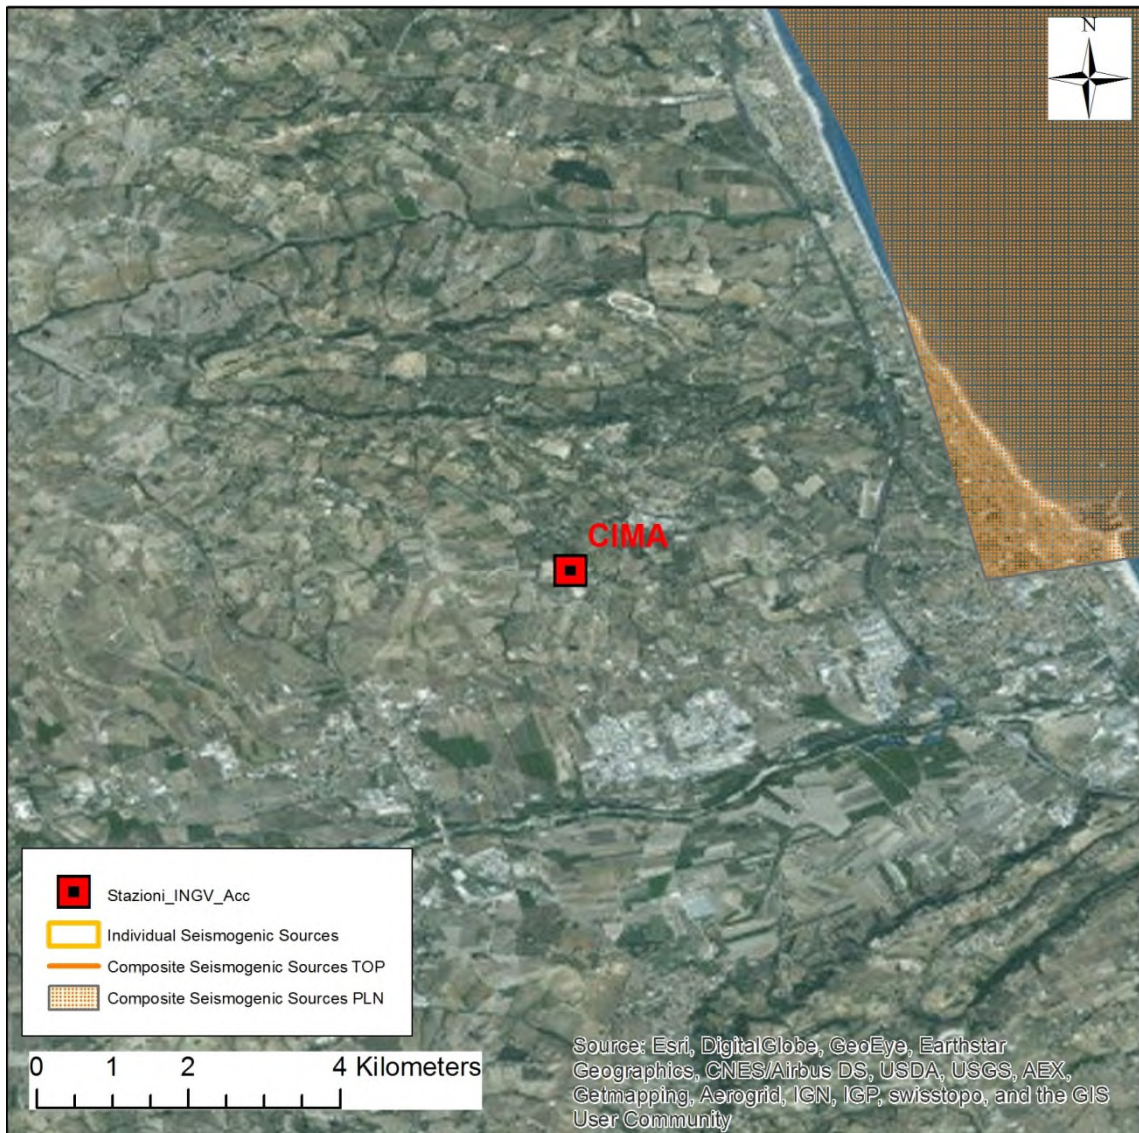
N

CIMA

Stazioni_INGV_Acc
Individual Seismogenic Sources
Composite Seismogenic Sources TOP
Composite Seismogenic Sources PLN

0 1 2 4 Kilometers

Source: Esri, DigitalGlobe, GeoEye, Earthstar Geographics, CNES/Airbus DS, USDA, USGS, AEX, Getmapping, Aerogrid, IGN, IGP, swisstopo, and the GIS User Community